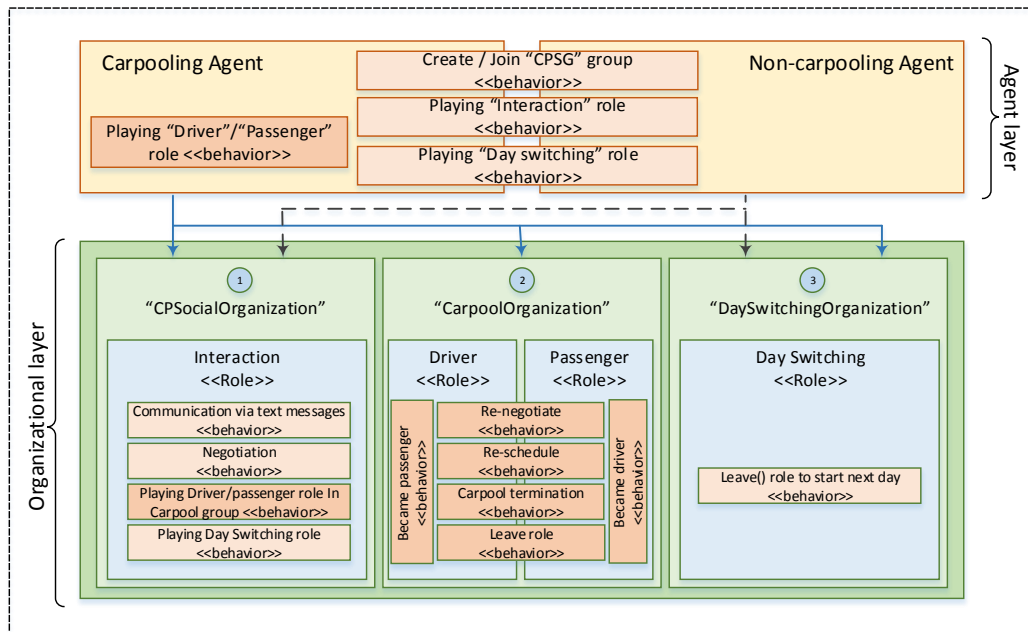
Carpooling Agent

Create / Join "CPSG" group <<behavior>>

Non-carpooling Agent

Agent layer

Playing "Driver"/"Passenger" role <<behavior>>

Playing "Interaction" role <<behavior>>

Playing "Day switching" role <<behavior>>

Organizational layer

1

"CPSocialOrganization"

Interaction <<Role>>

Communication via text messages <<behavior>>

Negotiation <<behavior>>

Playing Driver/passenger role In Carpool group <<behavior>>

Playing Day Switching role <<behavior>>

2

"CarpoolOrganization"

Driver <<Role>>

Passenger <<Role>>

Became passenger <<behavior>>

Re-negotiate <<behavior>>

Re-schedule <<behavior>>

Carpool termination <<behavior>>

Leave role <<behavior>>

Became driver <<behavior>>

3

"DaySwitchingOrganization"

Day Switching <<Role>>

Leave() role to start next day <<behavior>>